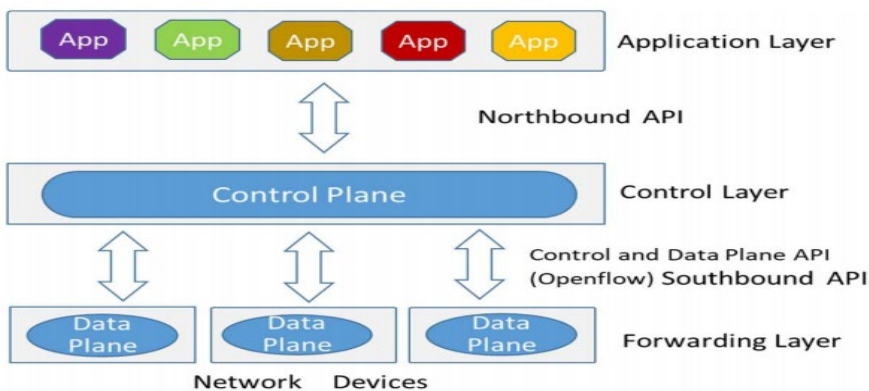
App App App App App

Application Layer

Northbound API

Control Plane

Control Layer

Control and Data Plane API
(Openflow) Southbound API

Data Plane

Data Plane

Data Plane

Forwarding Layer

Network Devices